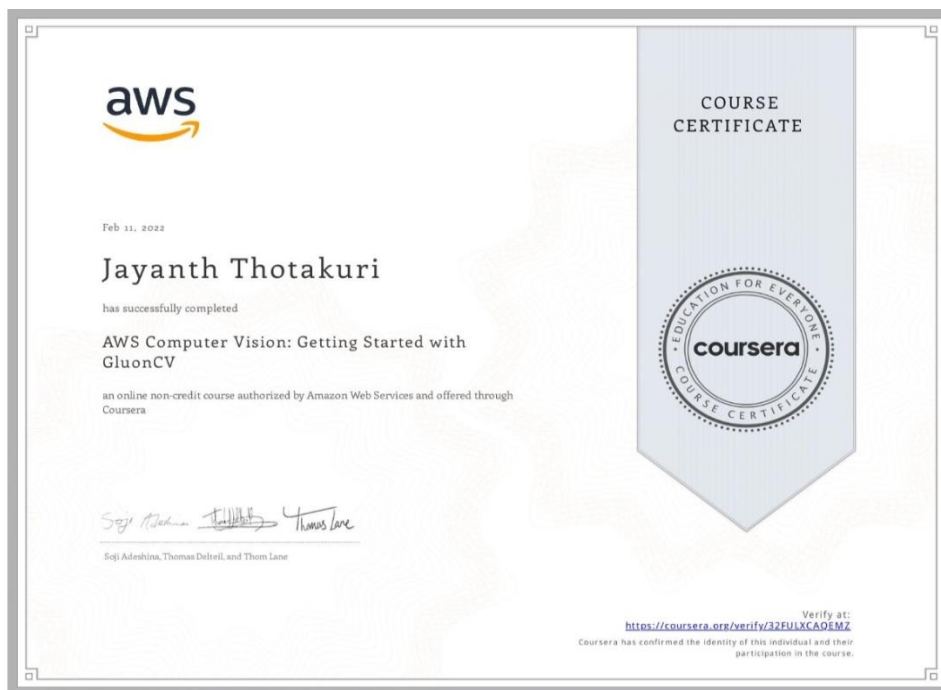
aws

COURSE CERTIFICATE

Feb 11, 2022

Jayanth Thotakuri

has successfully completed

AWS Computer Vision: Getting Started with GluonCV

an online non-credit course authorized by Amazon Web Services and offered through Coursera

EDUCATION FOR EVERYONE
coursera
COURSE CERTIFICATE

Soji Adeshina Thomas Delteil Thomas Lane

Soji Adeshina, Thomas Delteil, and Thom Lane

Verify at:
https://coursera.org/verify/32FULXCAQEMZ
Coursera has confirmed the identity of this individual and their participation in the course.